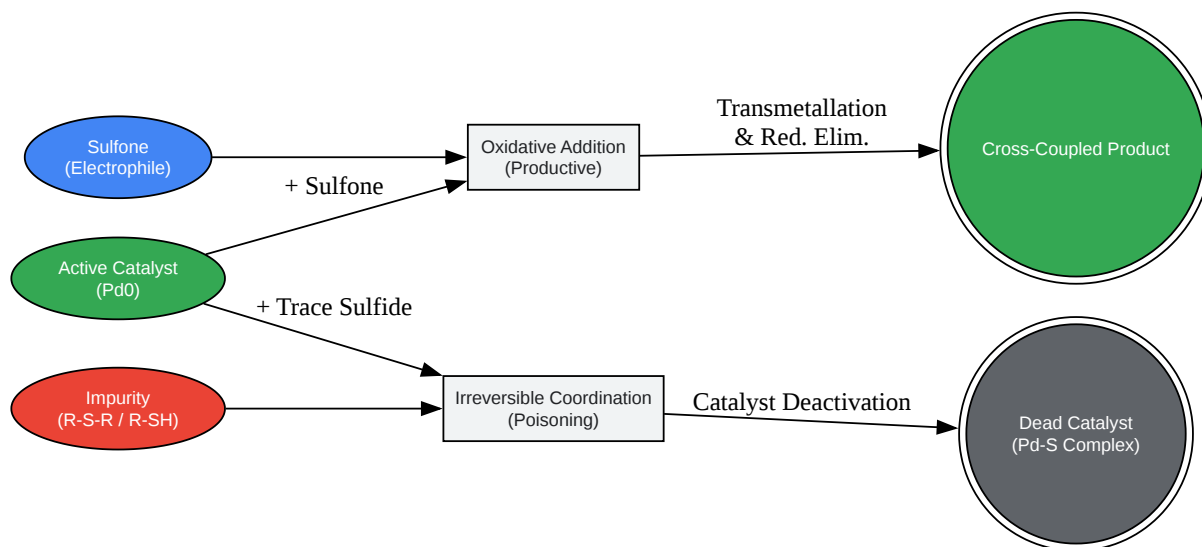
Sulfone
(Electrophile)

Active Catalyst
(Pd0)

Impurity
(R-S-R / R-SH)

+ Sulfone

+ Trace Sulfide

Oxidative Addition
(Productive)

Irreversible Coordination
(Poisoning)

Transmetallation
& Red. Elim.

Catalyst Deactivation

Cross-Coupled Product

Dead Catalyst
(Pd-S Complex)